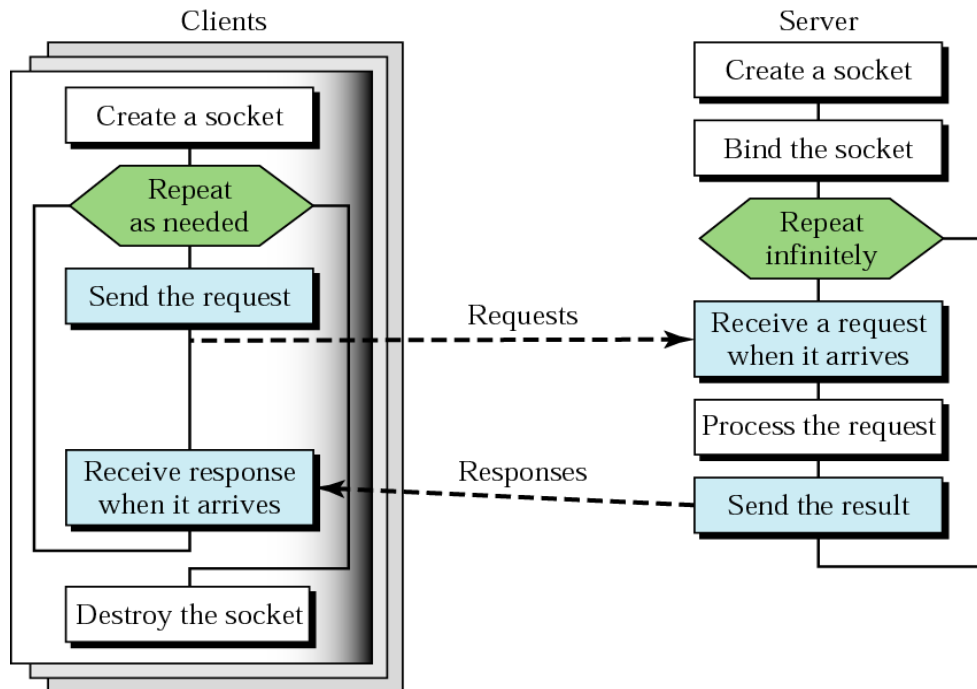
Clients

Create a socket

Repeat as needed

Send the request

Receive response when it arrives

Destroy the socket

Requests

Responses

Server

Create a socket

Bind the socket

Repeat infinitely

Receive a request when it arrives

Process the request

Send the result